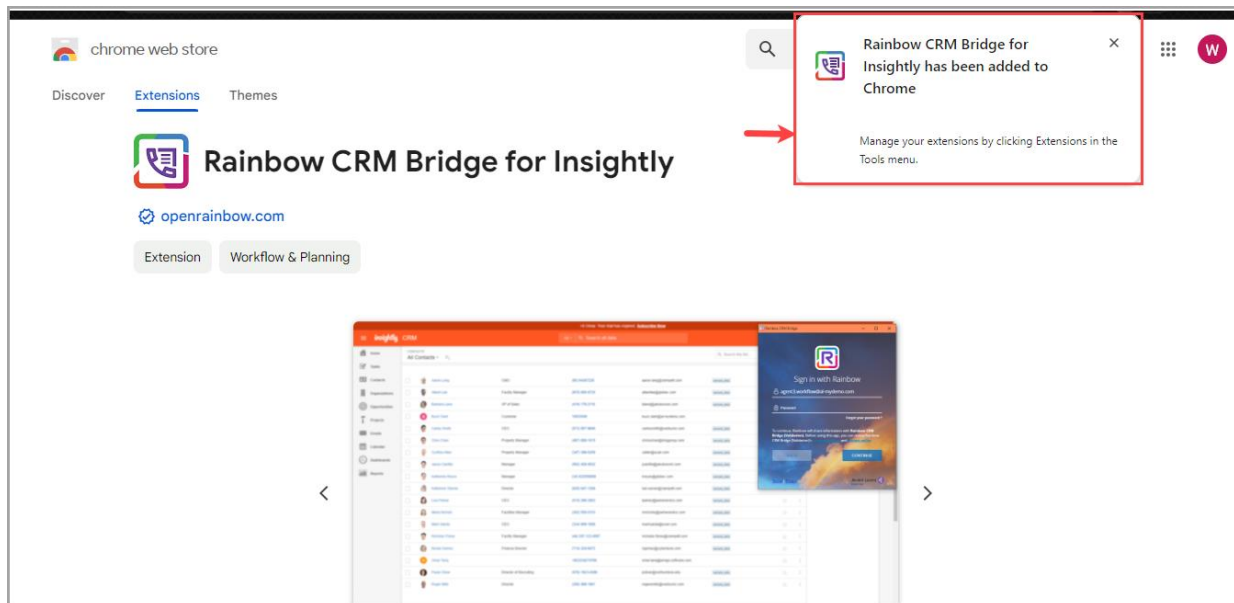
chrome web store

Discover Extensions Themes

Rainbow CRM Bridge for Insightly has been added to Chrome

×

Manage your extensions by clicking Extensions in the Tools menu.

W

Rainbow CRM Bridge for Insightly

openrainbow.com

Extension Workflow & Planning

insightly CRM

All Contacts

Sign in with Rainbow

CONTINUE